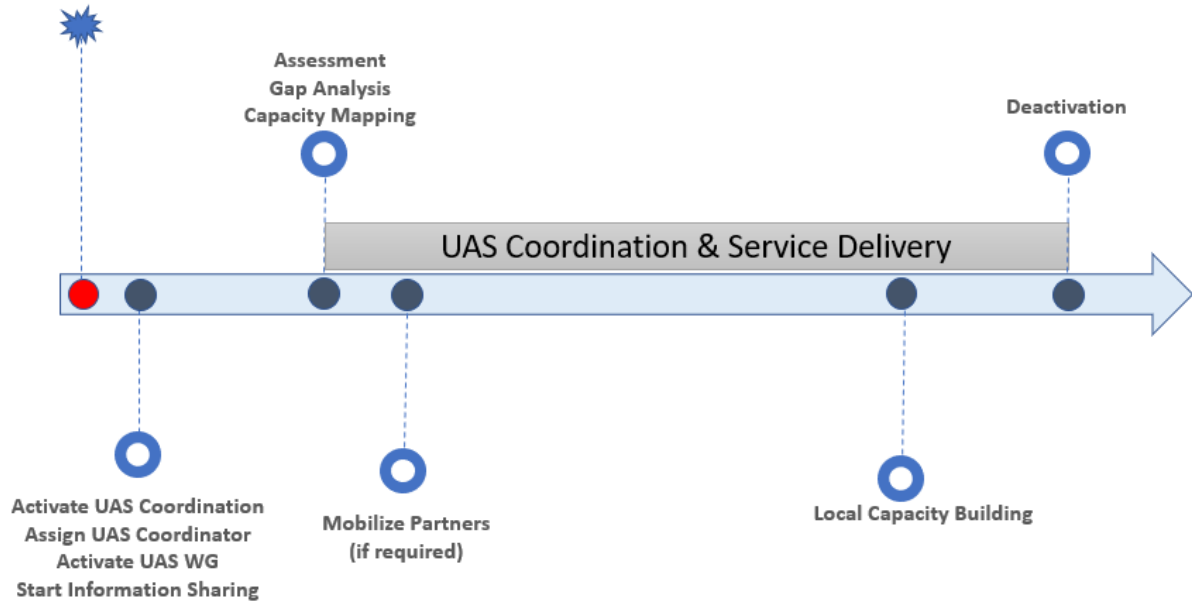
Assessment
Gap Analysis
Capacity Mapping

Deactivation

UAS Coordination & Service Delivery

Activate UAS Coordination
Assign UAS Coordinator
Activate UAS WG
Start Information Sharing

Mobilize Partners
(if required)

Local Capacity Building